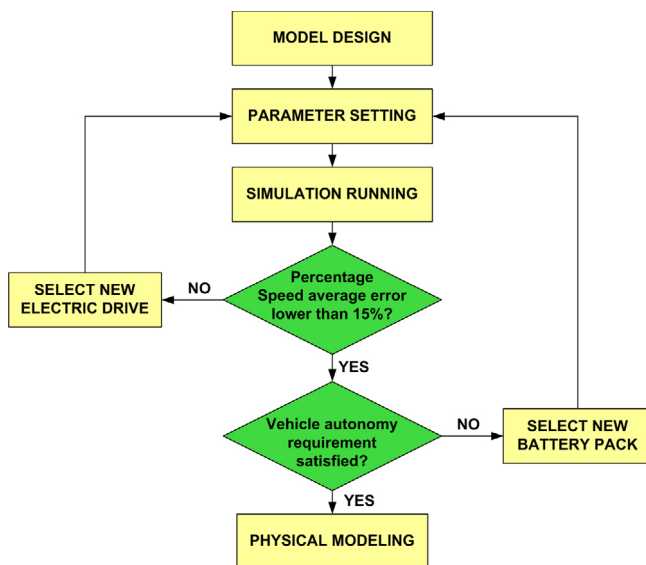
MODEL DESIGN

PARAMETER SETTING

SIMULATION RUNNING

SELECT NEW ELECTRIC DRIVE

NO

Percentage Speed average error lower than 15%?

YES

Vehicle autonomy requirement satisfied?

NO

SELECT NEW BATTERY PACK

YES

PHYSICAL MODELING